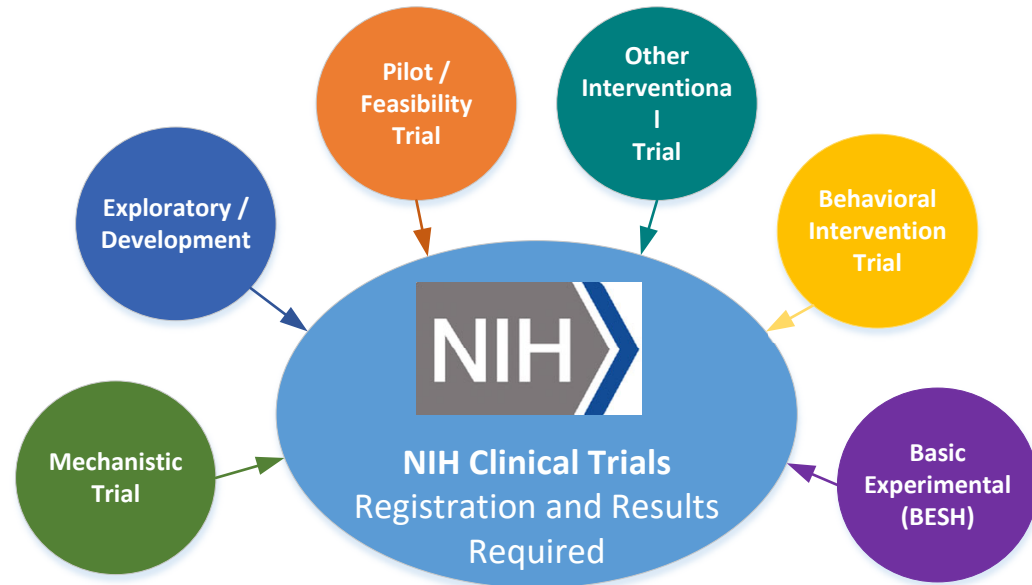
Pilot / Feasibility Trial

Other Interventiona l Trial

Exploratory / Development

Behavioral Intervention Trial

NIH

Mechanistic Trial

NIH Clinical Trials
Registration and Results Required

Basic Experimental (BESH)